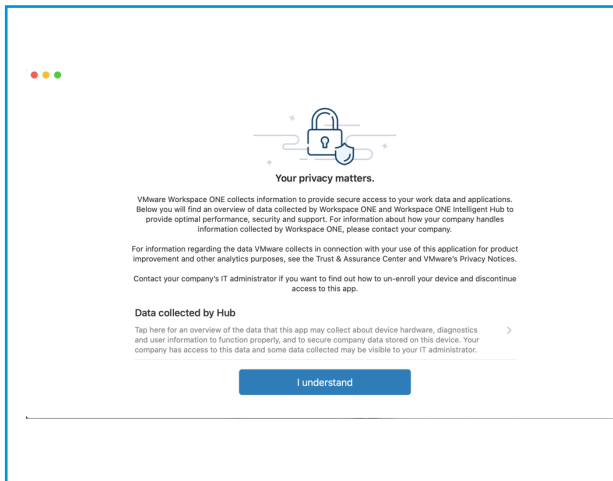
Your privacy matters.

VMware Workspace ONE collects information to provide secure access to your work data and applications. Below you will find an overview of data collected by Workspace ONE and Workspace ONE Intelligent Hub to provide optimal performance, security and support. For information about how your company handles information collected by Workspace ONE, please contact your company.

For information regarding the data VMware collects in connection with your use of this application for product improvement and other analytics purposes, see the Trust & Assurance Center and VMware's Privacy Notices.

Contact your company's IT administrator if you want to find out how to un-enroll your device and discontinue access to this app.

Data collected by Hub

Tap here for an overview of the data that this app may collect about device hardware, diagnostics and user information to function properly, and to secure company data stored on this device. Your company has access to this data and some data collected may be visible to your IT administrator.

I understand